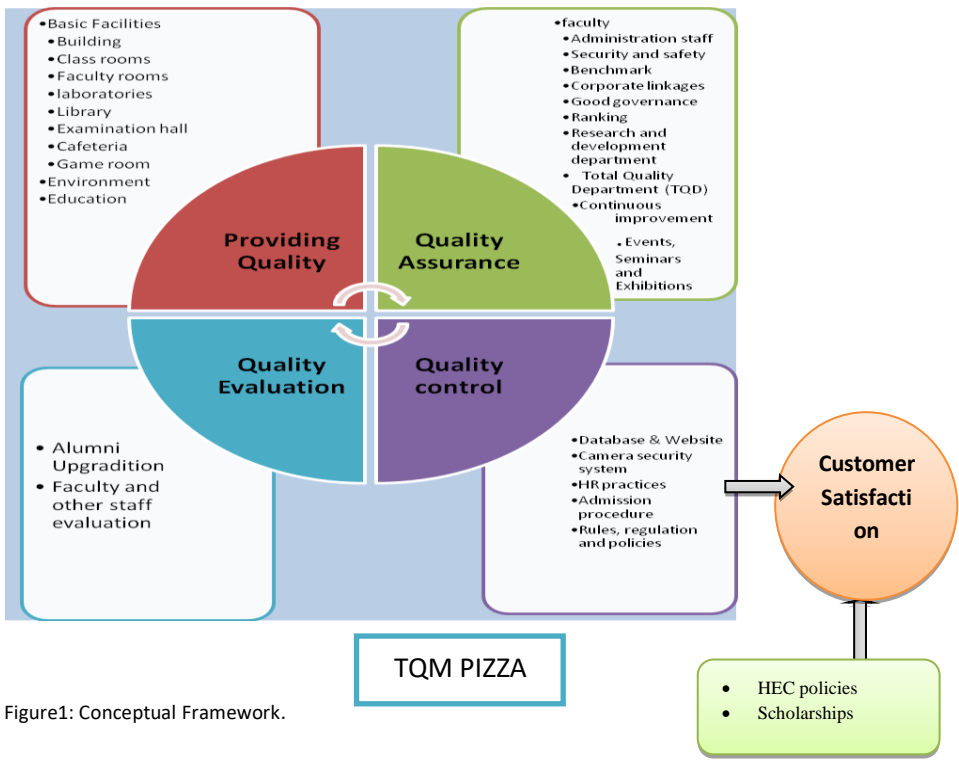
•Basic Facilities
•Building
•Class rooms
•Faculty rooms
•laboratories
•Library
•Examination hall
•Cafeteria
•Game room
•Environment
•Education

•faculty
•Administration staff
•Security and safety
•Benchmark
•Corporate linkages
•Good governance
•Ranking
•Research and development department
• Total Quality Department (TQD)
•Continuous improvement
•Events, Seminars and Exhibitions

Providing Quality

Quality Assurance

Quality Evaluation

Quality control

• Alumni Upgradition
• Faculty and other staff evaluation

•Database & Website
•Camera security system
•HR practices
•Admission procedure
•Rules, regulation and policies

Customer Satisfaction

TQM PIZZA

• HEC policies
• Scholarships

Figure1: Conceptual Framework.